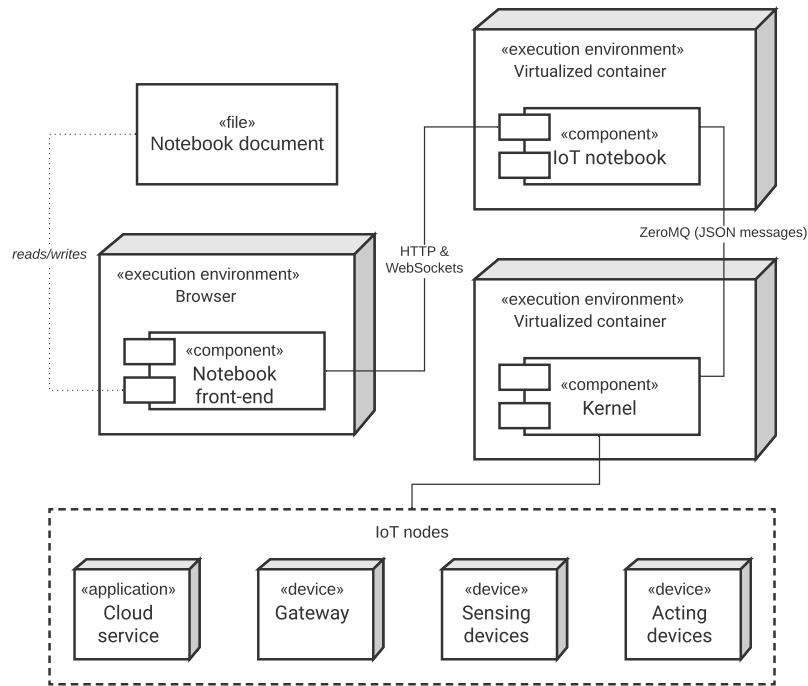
«execution environment»
Virtualized container

«component»
IoT notebook

«file»
Notebook document

reads/writes

HTTP & WebSockets

ZeroMQ (JSON messages)

«execution environment»
Browser

«component»
Notebook front-end

«execution environment»
Virtualized container

«component»
Kernel

IoT nodes

«application»
Cloud service

«device»
Gateway

«device»
Sensing devices

«device»
Acting devices